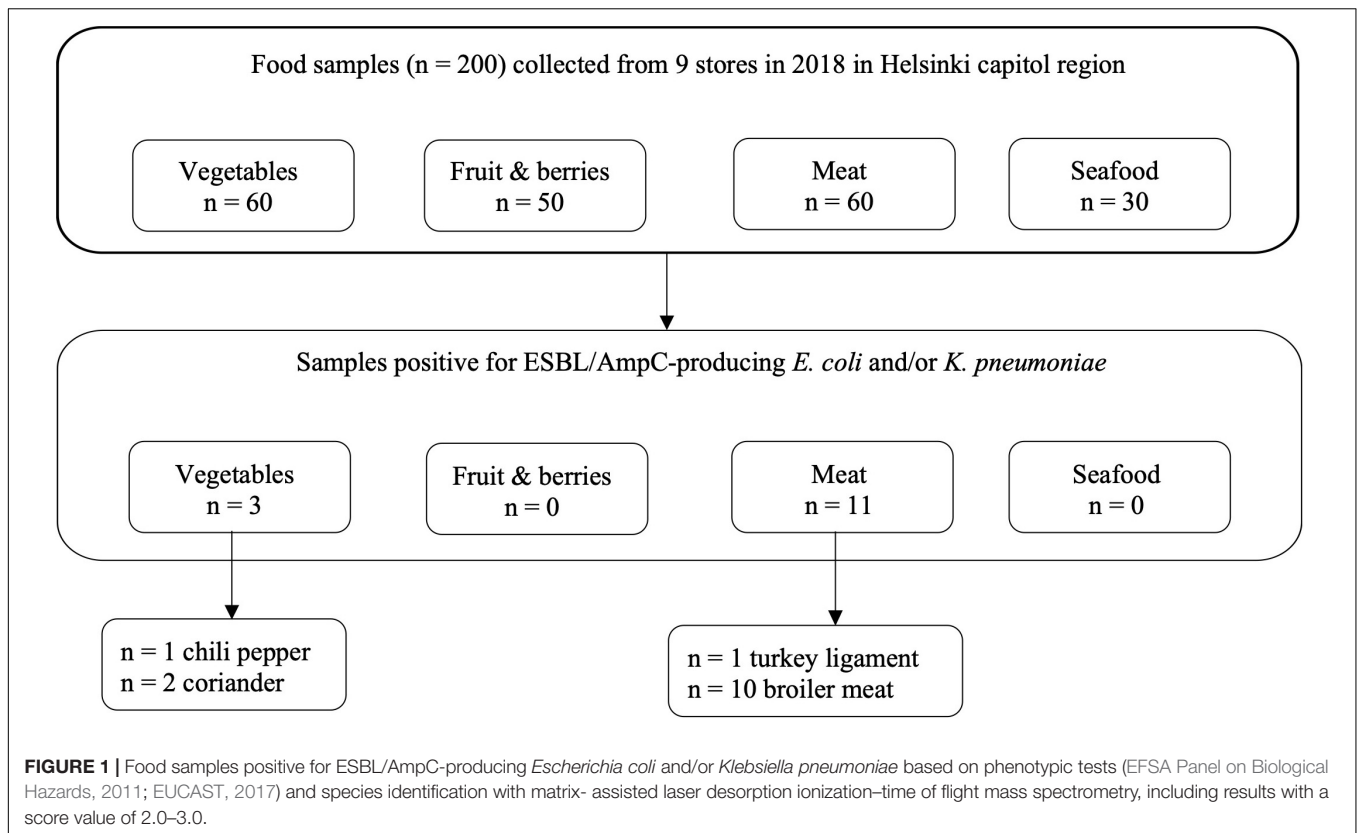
Food samples (n = 200) collected from 9 stores in 2018 in Helsinki capitol region

Vegetables
n = 60

Fruit & berries
n = 50

Meat
n = 60

Seafood
n = 30

Samples positive for ESBL/AmpC-producing E. coli and/or K. pneumoniae

Vegetables
n = 3

Fruit & berries
n = 0

Meat
n = 11

Seafood
n = 0

n = 1 chili pepper
n = 2 coriander

n = 1 turkey ligament
n = 10 broiler meat

FIGURE 1 | Food samples positive for ESBL/AmpC-producing Escherichia coli and/or Klebsiella pneumoniae based on phenotypic tests (EFSA Panel on Biological Hazards, 2011; EUCAST, 2017) and species identification with matrix- assisted laser desorption ionization–time of flight mass spectrometry, including results with a score value of 2.0–3.0.